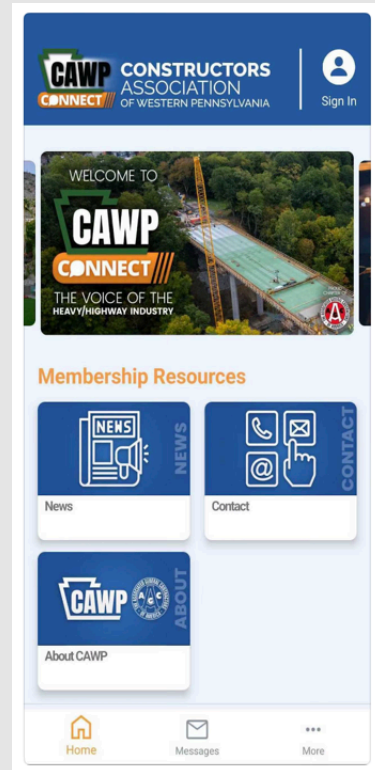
CAWP CONNECT
CONSTRUCTORS ASSOCIATION OF WESTERN PENNSYLVANIA

Sign In

WELCOME TO
CAWP
CONNECT
THE VOICE OF THE
HEAVY/HIGHWAY INDUSTRY

Membership Resources

NEWS
NEWS
News

CONTACT
Contact

CAWP
ABOUT
About CAWP

Home
Messages
More